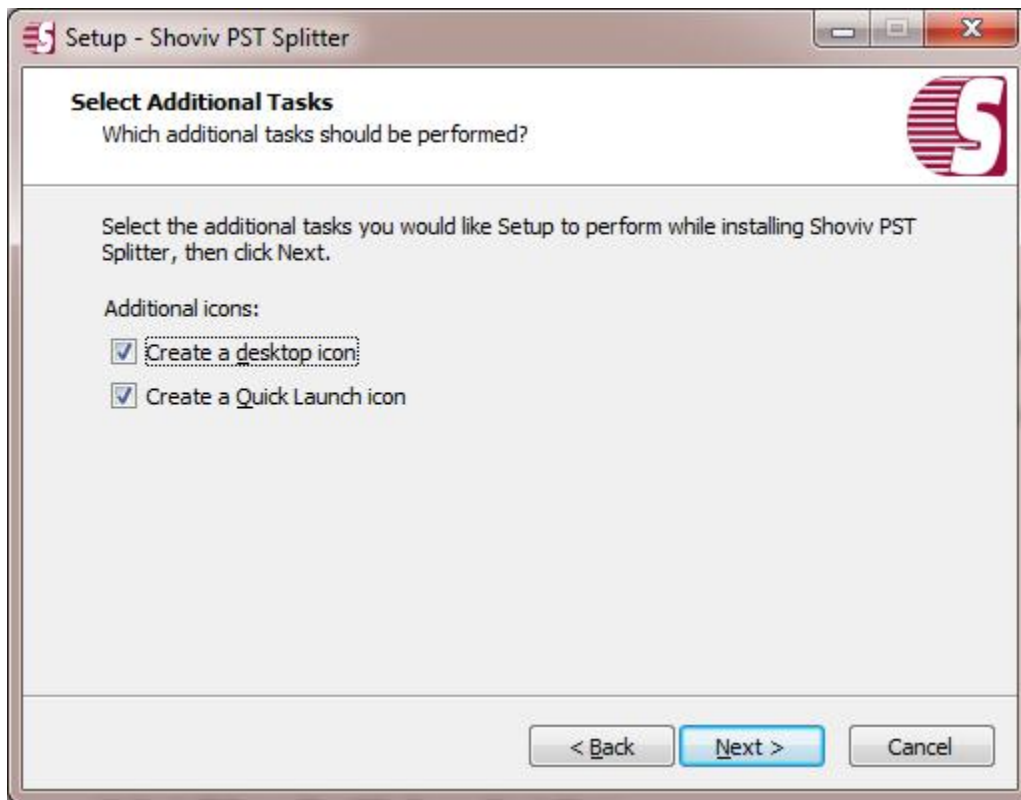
Setup - Shoviv PST Splitter

Select Additional Tasks
Which additional tasks should be performed?

Select the additional tasks you would like Setup to perform while installing Shoviv PST Splitter, then click Next.

Additional icons:

Create a desktop icon

Create a Quick Launch icon

< Back

Next >

Cancel